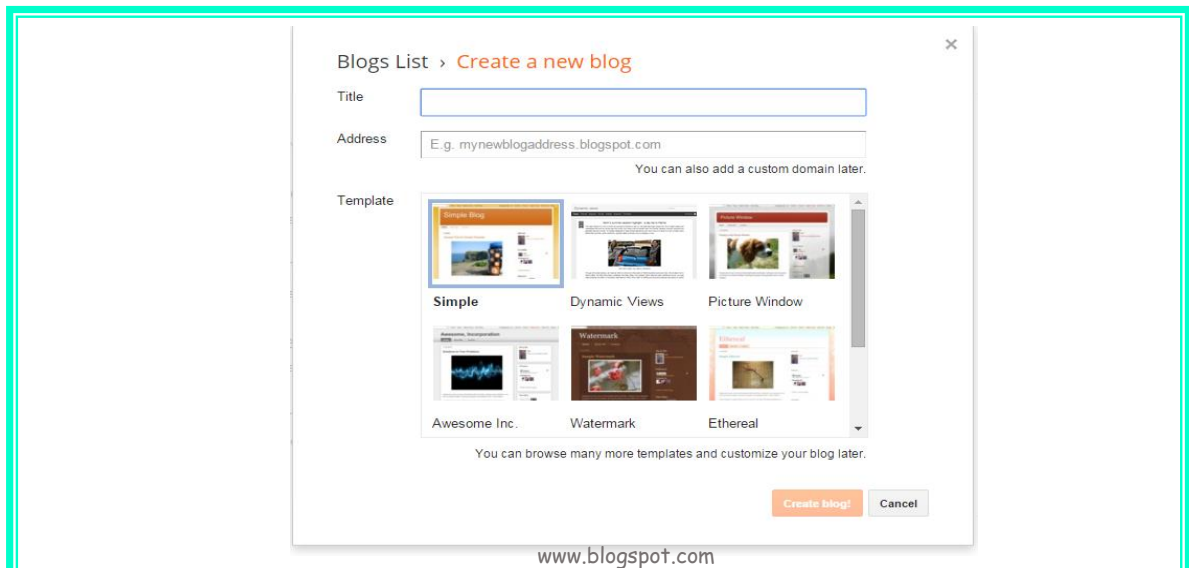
Blogs List › Create a new blog

×

Title

Address

E.g. mynewblogaddress.blogspot.com

You can also add a custom domain later.

Template

Simple Blog

Simple

Dynamic Views

Picture Window

Picture Window

Awesome, Incorporation

Awesome Inc.

Watermark

Watermark

Ethereal

Ethereal

You can browse many more templates and customize your blog later.

Create blog!

Cancel

www.blogspot.com